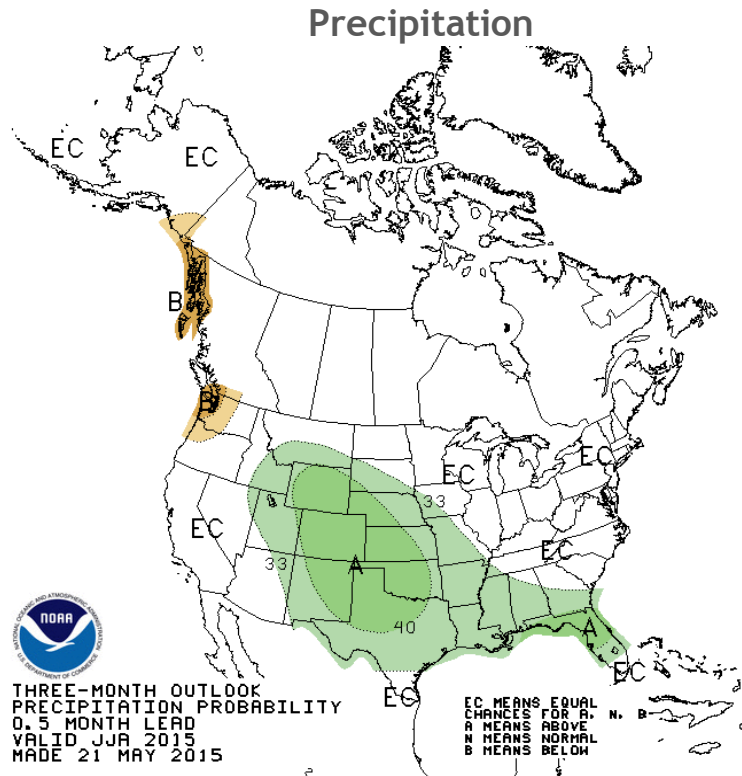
Precipitation

EC
EC
B
B
EC
EC
EC
33
33
A
40
EC
A
EC
EC

NOAA
NATIONAL OCEANIC AND ATMOSPHERIC ADMINISTRATION
U.S. DEPARTMENT OF COMMERCE

THREE-MONTH OUTLOOK
PRECIPITATION PROBABILITY
0.5 MONTH LEAD
VALID JJA 2015
MADE 21 MAY 2015

EC MEANS EQUAL
CHANCES FOR A, N, B
A MEANS ABOVE
N MEANS NORMAL
B MEANS BELOW